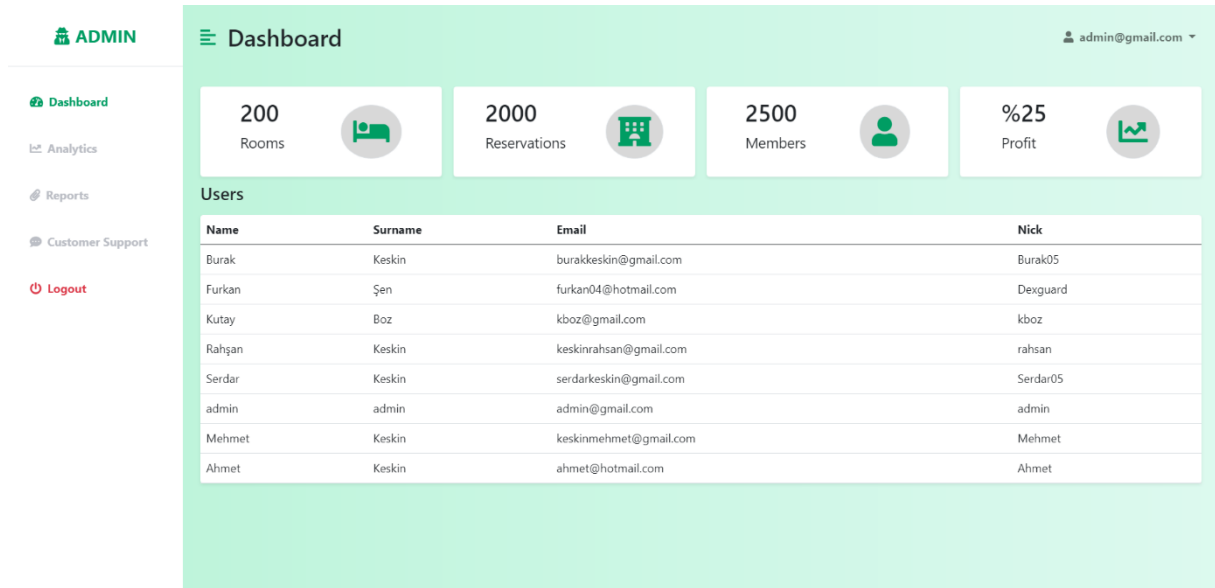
ADMIN

Dashboard
Analytics
Reports
Customer Support
Logout

Dashboard

admin@gmail.com

200
Rooms

2000
Reservations

2500
Members

%25
Profit

Users

| Name | Surname | Email | Nick |
|---|---|---|---|
| Burak | Keskin | burakkeskin@gmail.com | Burak05 |
| Furkan | Şen | furkan04@hotmail.com | Dexguard |
| Kutay | Boz | kboz@gmail.com | kboz |
| Rahşan | Keskin | keskinrahsan@gmail.com | rahsan |
| Serdar | Keskin | serdarkeskin@gmail.com | Serdar05 |
| admin | admin | admin@gmail.com | admin |
| Mehmet | Keskin | keskinmehmet@gmail.com | Mehmet |
| Ahmet | Keskin | ahmet@hotmail.com | Ahmet |